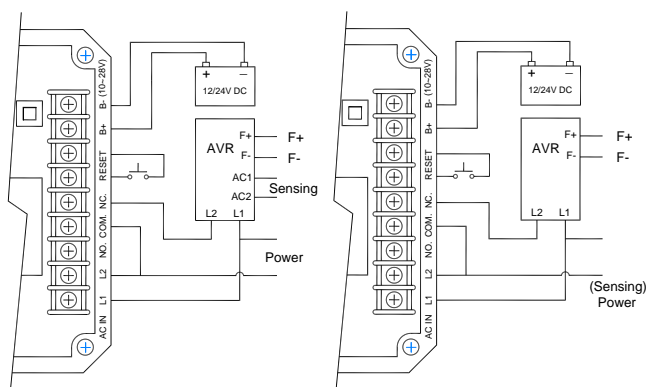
B- (10~28V)
B+
RESET
NC.
COM.
NO.
L2
L1
AC IN

+ −
12/24V DC

AVR
F+
F-
AC1
AC2
L2 L1
F+
F-
Sensing
Power

B- (10~28V)
B+
RESET
NC.
COM.
NO.
L2
L1
AC IN

+ −
12/24V DC

AVR
F+
F-
L2 L1
F+
F-
(Sensing)
Power